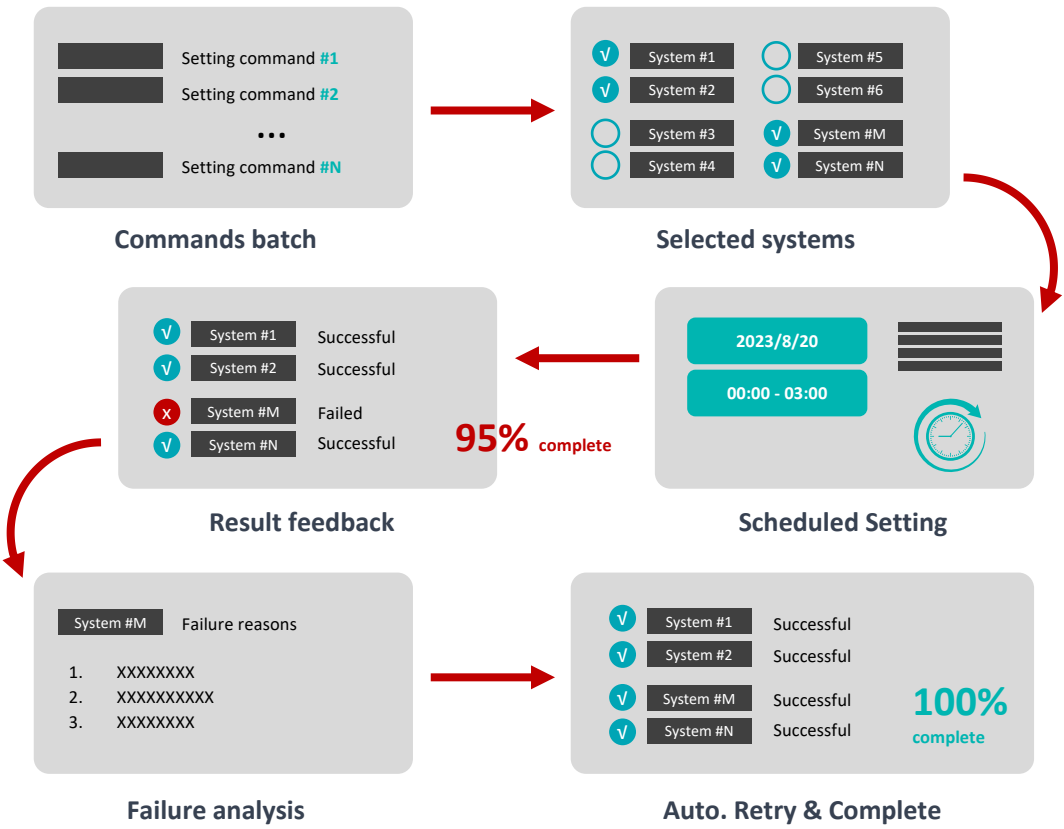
Setting command #1
Setting command #2
...
Setting command #N

Commands batch

√ System #1
√ System #2
System #3
System #4
System #5
System #6
√ System #M
√ System #N

Selected systems

2023/8/20
00:00 - 03:00

Scheduled Setting

√ System #1 Successful
√ System #2 Successful
x System #M Failed
√ System #N Successful

95% complete

Result feedback

System #M Failure reasons

1. XXXXXXXX
2. XXXXXXXXXX
3. XXXXXXXX

Failure analysis

√ System #1 Successful
√ System #2 Successful
√ System #M Successful
√ System #N Successful

100% complete

Auto. Retry & Complete